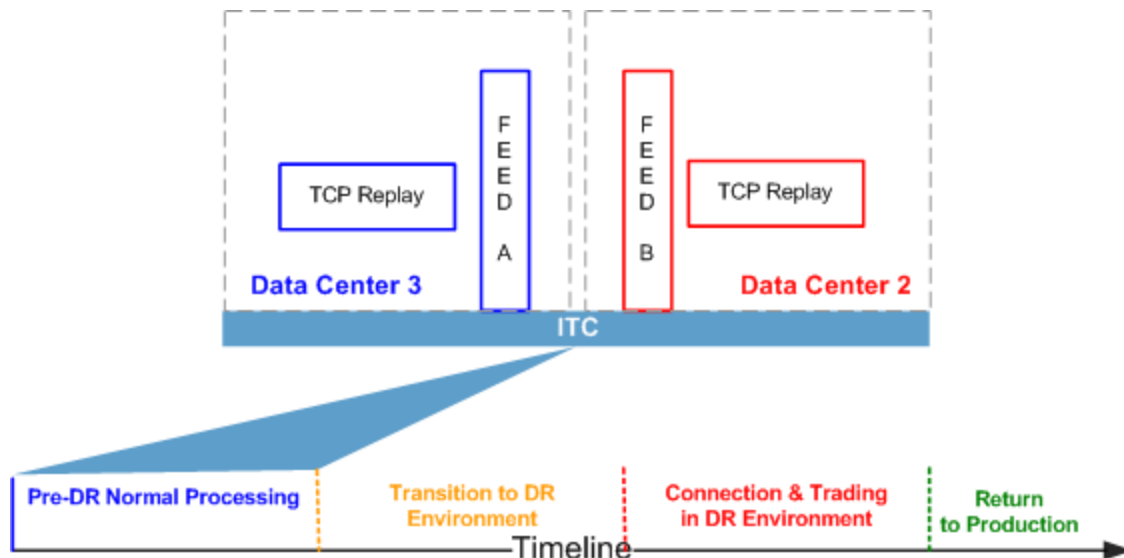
TCP Replay

F
E
E
D

A

F
E
E
D

B

TCP Replay

Data Center 3

Data Center 2

ITC

Pre-DR Normal Processing

Transition to DR Environment

Connection & Trading in DR Environment

Return to Production

Timeline